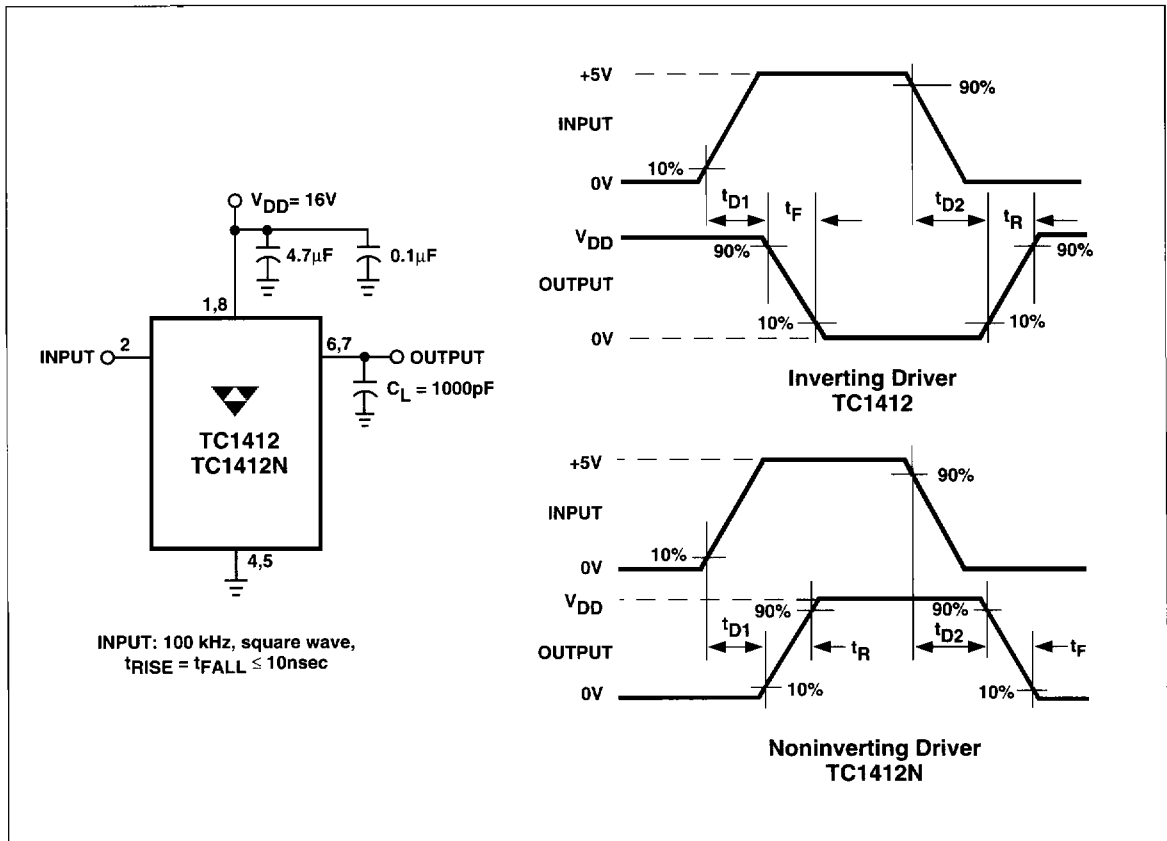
$V_{DD}$= 16V

4.7μF

0.1μF

1,8

INPUT

2

6,7

OUTPUT

$C_L$ = 1000pF

TC1412
TC1412N

4,5

INPUT: 100 kHz, square wave,
$t_{RISE} = t_{FALL} \leq$ 10nsec

+5V

90%

INPUT

10%

0V

$t_{D1}$

$t_F$

$t_{D2}$

$t_R$

$V_{DD}$

90%

90%

OUTPUT

10%

10%

0V

Inverting Driver
TC1412

+5V

90%

INPUT

10%

0V

$V_{DD}$

90%

90%

$t_{D1}$

$t_{D2}$

OUTPUT

$t_R$

$t_F$

0V

10%

10%

Noninverting Driver
TC1412N